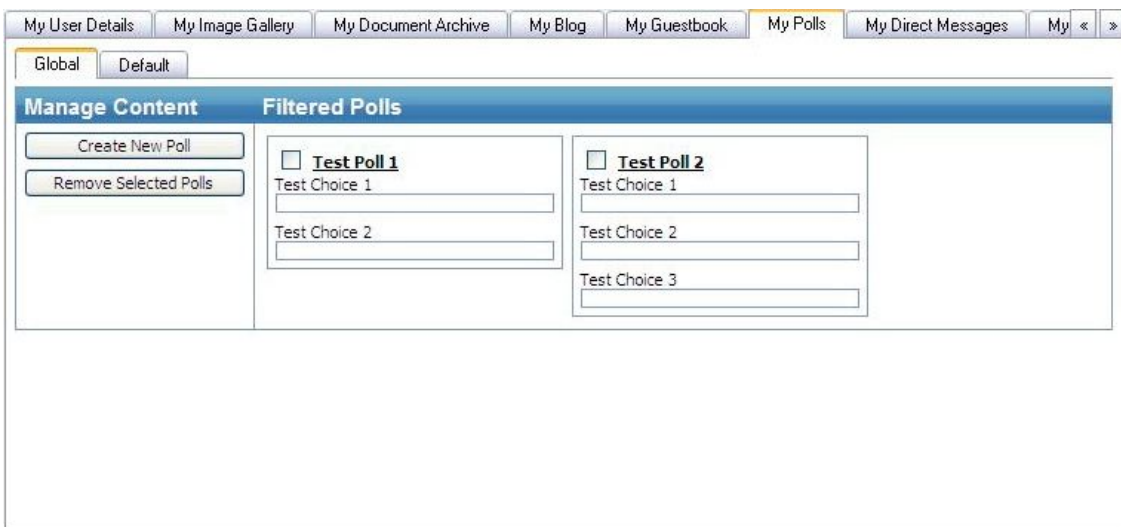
My User Details | My Image Gallery | My Document Archive | My Blog | My Guestbook | My Polls | My Direct Messages | My « »

Global | Default

Manage Content

Create New Poll

Remove Selected Polls

Filtered Polls

Test Poll 1

Test Choice 1

Test Choice 2

Test Poll 2

Test Choice 1

Test Choice 2

Test Choice 3